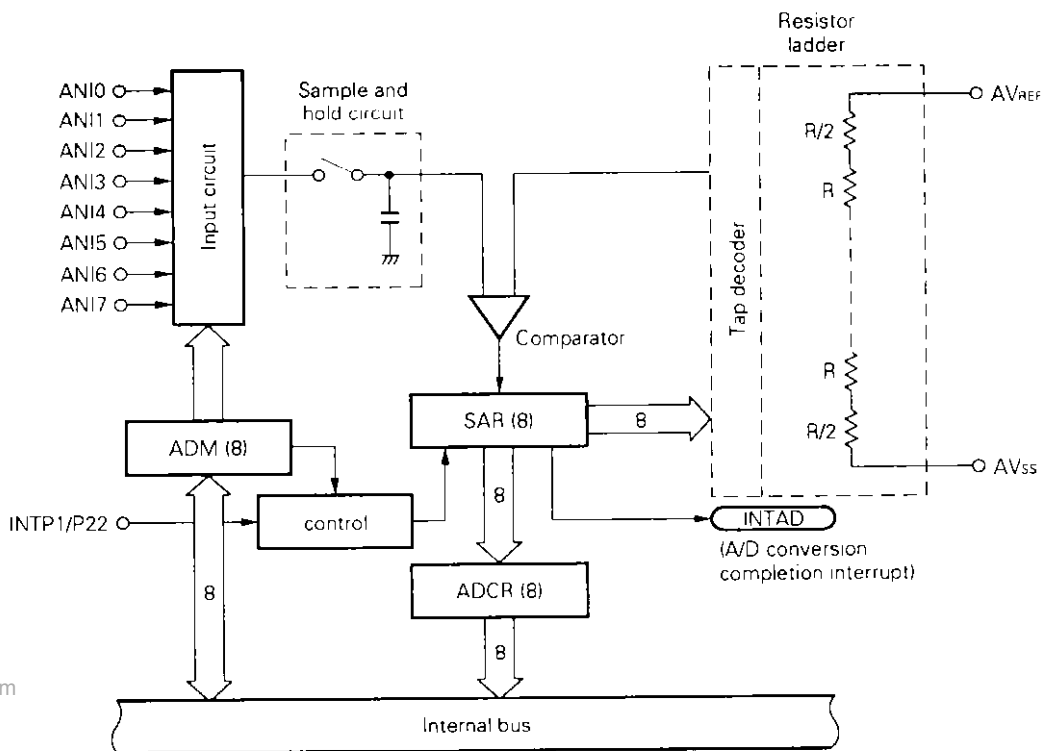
Resistor ladder

ANI0
ANI1
ANI2
ANI3
ANI4
ANI5
ANI6
ANI7

Input circuit

Sample and hold circuit

$AV_{REF}$

R/2

R

Tap decoder

Comparator

R

R/2

$AV_{SS}$

SAR (8)

8

ADM (8)

8

INTP1/P22

control

INTAD

(A/D conversion completion interrupt)

8

ADCR (8)

8

m

Internal bus